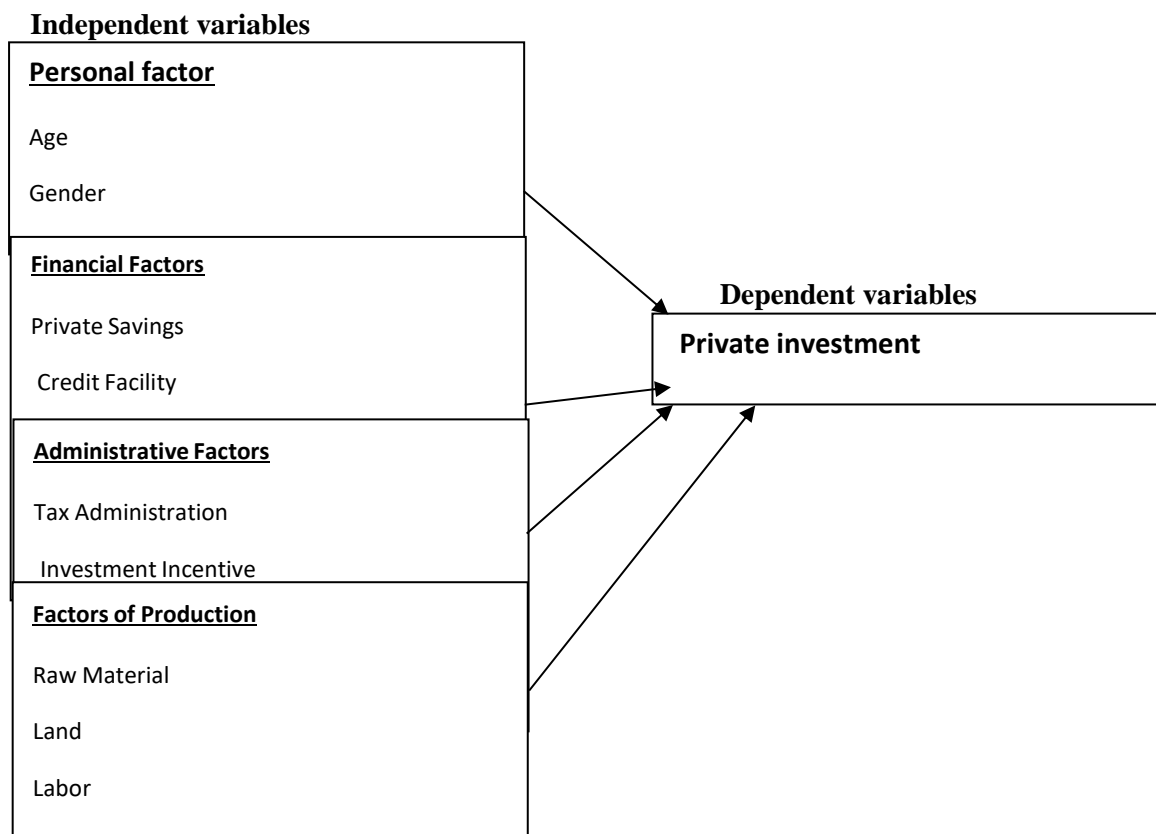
Independent variables

Personal factor

Age

Gender

Financial Factors

Private Savings

Credit Facility

Administrative Factors

Tax Administration

Investment Incentive

Factors of Production

Raw Material

Land

Labor

Dependent variables

Private investment